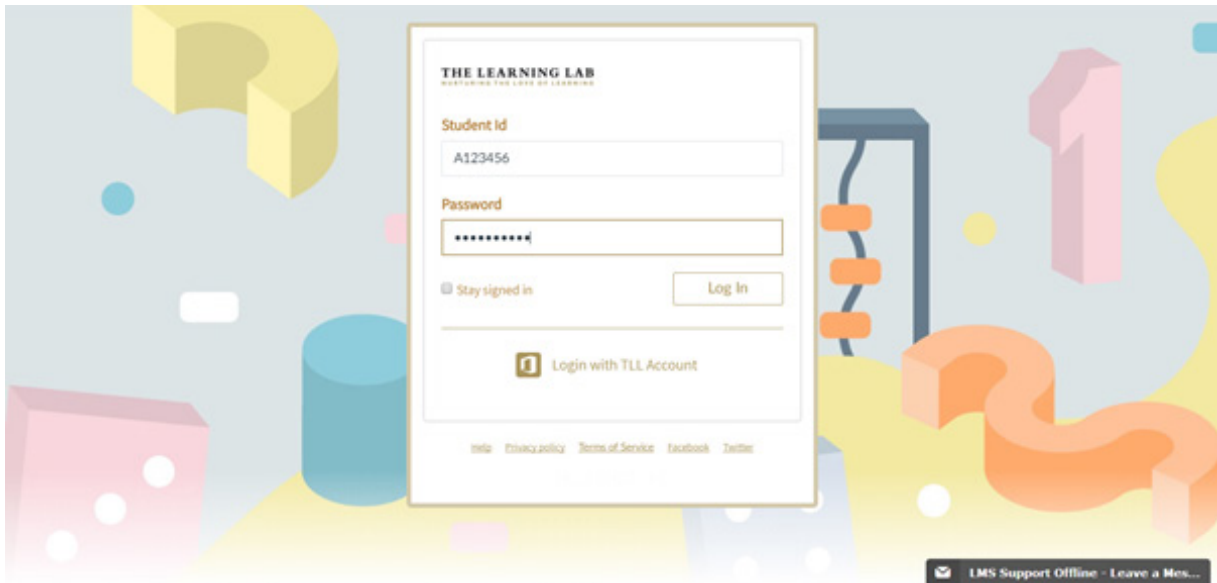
THE LEARNING LAB
NURTURING THE LOVE OF LEARNING

Student Id
A123456

Password
••••••••••

Stay signed in
Log In

Login with TLL Account

Help Privacy policy Terms of Service Facebook Twitter

LMS Support Offline - Leave a Mes...